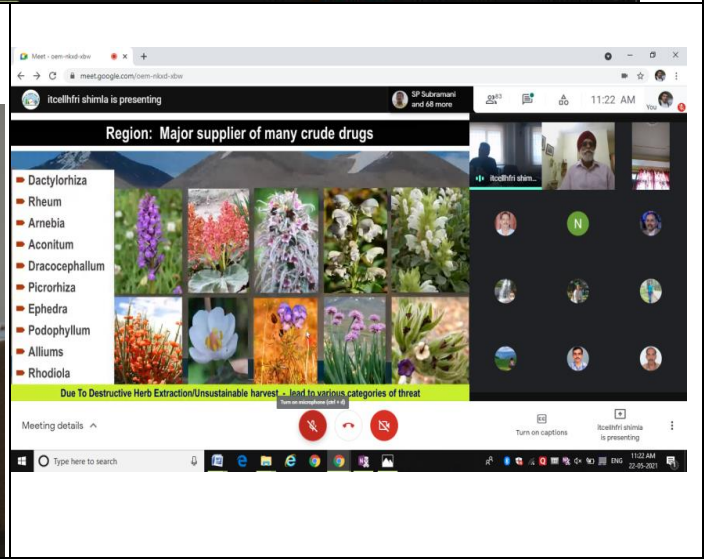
Meet - oem-nkxd-xbw

meet.google.com/oem-nkxd-xbw

itcellhfri shimla is presenting

SP Subramani and 68 more

63

11:22 AM

You

Region: Major supplier of many crude drugs

Dactylorhiza
Rheum
Arnebia
Aconitum
Dracocephallum
Picrorhiza
Ephedra
Podophyllum
Alliums
Rhodiola

Due To Destructive Herb Extraction/Unsustainable harvest - lead to various categories of threat

itcellhfri shim...

N

Meeting details

Turn on microphone (ctrl + d)

Turn on captions

itcellhfri shimla is presenting

Type here to search

ENG

11:22 AM
22-05-2021